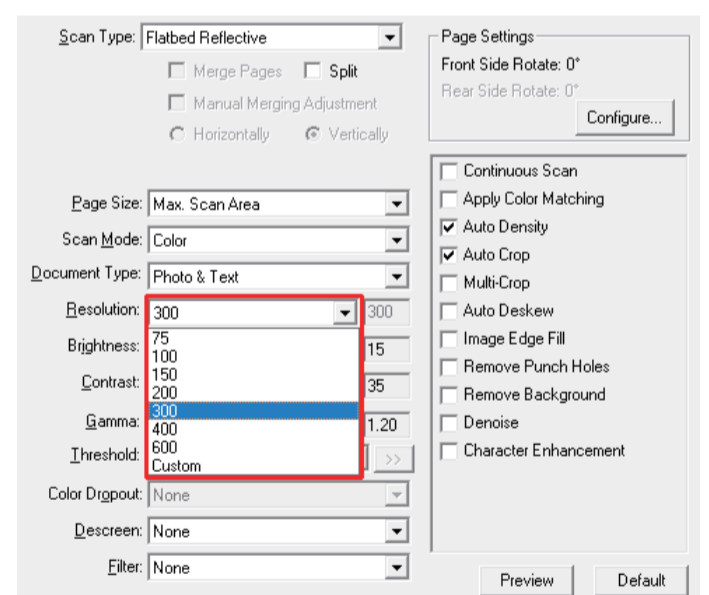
Scan Type: Flatbed Reflective

Merge Pages
Split
Manual Merging Adjustment
Horizontally
Vertically

Page Settings
Front Side Rotate: 0°
Rear Side Rotate: 0°
Configure...

Page Size: Max. Scan Area
Scan Mode: Color
Document Type: Photo & Text
Resolution: 300
300
75
100
150
200
300
400
600
Custom
Brightness: 15
Contrast: 35
Gamma: 1.20
Threshold:
>>
Color Dropout: None
Descreen: None
Filter: None

Continuous Scan
Apply Color Matching
Auto Density
Auto Crop
Multi-Crop
Auto Deskew
Image Edge Fill
Remove Punch Holes
Remove Background
Denoise
Character Enhancement

Preview
Default